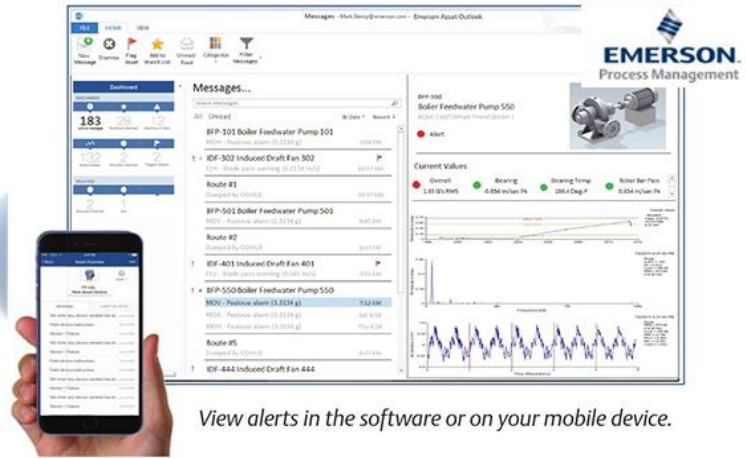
EMERSON
Process Management

Messages - Mark.Berry@emerson.com - Emerson Asset Outlook

FILE HOME VIEW

New Message Dismiss Flag Asset Add to Watch List Unread Feed Categorize Filter Messages

Dashboard

183 28 12

Messages...

Search Messages

All Unread By Date

BFP-101 Boiler Feedwater Pump 101

IDF-302 Induced Draft Fan 302

Route #1

Dumped by OGHGE

BFP-501 Boiler Feedwater Pump 501

Route #2

Dumped by OGHGE

IDF-401 Induced Draft Fan 401

BFP-550 Boiler Feedwater Pump 550

MOV - Peakvue alarm (3.3134 g) 7:12 AM

Route #5

Dumped by OGHGE

IDF-444 Induced Draft Fan 444

BFP-550
Boiler Feedwater Pump 550

Alert

Current Values

Overall
1.83 G's RMS

Bearing
0.056 in/sec Pk

Bearing Temp
166.4 Deg F

Roller Bar Pass
0.056 in/sec Pk

View alerts in the software or on your mobile device.